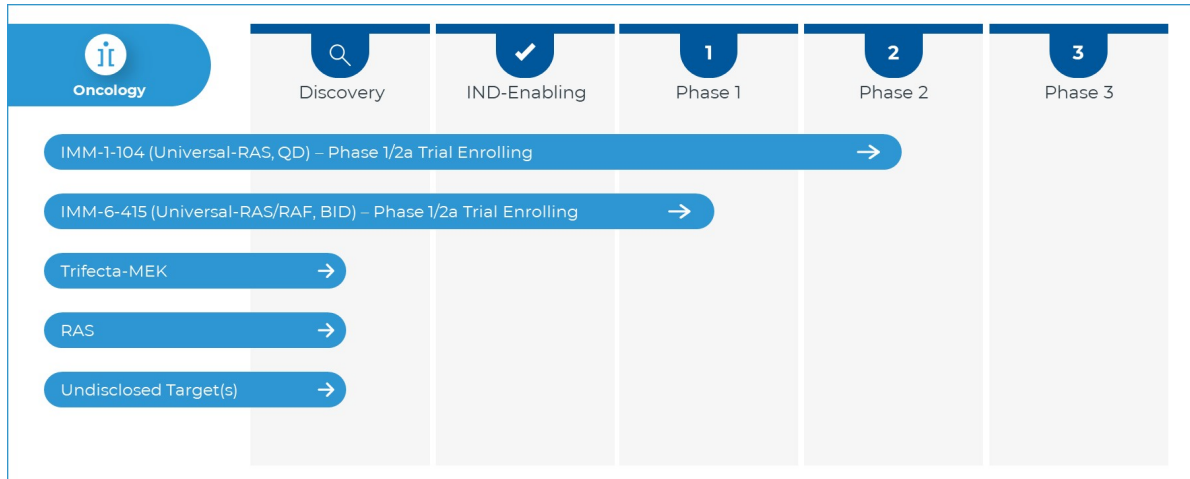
Oncology

Discovery

IND-Enabling

1
Phase 1

2
Phase 2

3
Phase 3

IMM-1-104 (Universal-RAS, QD) – Phase 1/2a Trial Enrolling →

IMM-6-415 (Universal-RAS/RAF, BID) – Phase 1/2a Trial Enrolling →

Trifecta-MEK →

RAS →

Undisclosed Target(s) →